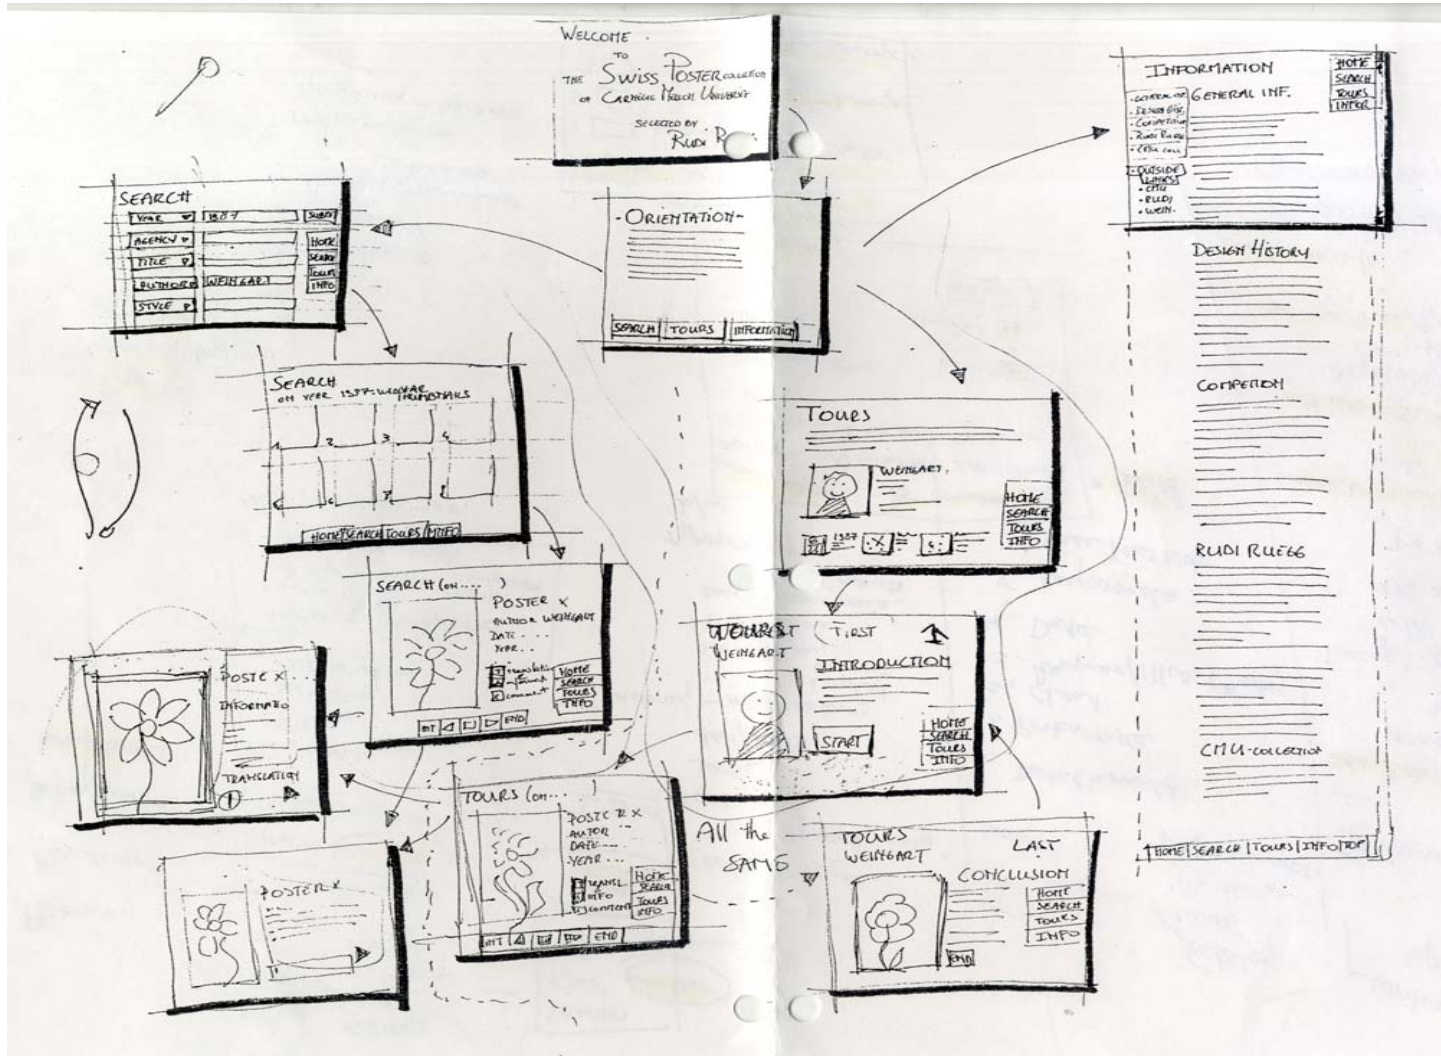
WELCOME
TO
THE SWISS POSTER COLLECTION
OF CARNEGIE MELLON UNIVERSITY
SELECTED BY
RUDI R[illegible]

INFORMATION
HOME
SEARCH
TOURS
INFO
GENERAL INF.
• GENERAL INF
• DESIGN HIST
• COMPETITION
• RUDI RUEGG
• CMU COLL
• OUTSIDE LINKS
• CMU
• RUDI
• WEIN.

DESIGN HISTORY

COMPETION

RUDI RUEGG

CMU-COLLECTION

HOME | SEARCH | TOURS | INFO | TOP

SEARCH
YEAR 1977 SUBMIT
AGENCY
TITLE
AUTHOR WEINGART
STYLE
HOME
SEARCH
TOURS
INFO

-ORIENTATION-
SEARCH | TOURS | INFORMATION

SEARCH
ON YEAR 1977: WEINGART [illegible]
2
3
4
5
6
7
HOME | SEARCH | TOURS | INFO

TOURS
WEINGART
1977
HOME
SEARCH
TOURS
INFO

SEARCH (ON.... )
POSTER X
AUTHOR WEINGART
DATE....
YEAR....
translation
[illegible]
comment
HOME
SEARCH
TOURS
INFO
END

TOURIST FIRST
WEINGART
INTRODUCTION
START
HOME
SEARCH
TOURS
INFO

POSTER X
INFORMATION
TRANSLATION

TOURS (ON....)
POSTER X
AUTOR
DATE....
YEAR....
TRANSL.
INFO
COMMENT
HOME
SEARCH
TOURS
INFO
END

All the SAME

TOURS
WEINGART
LAST
CONCLUSION
HOME
SEARCH
TOURS
INFO
END

POSTER X